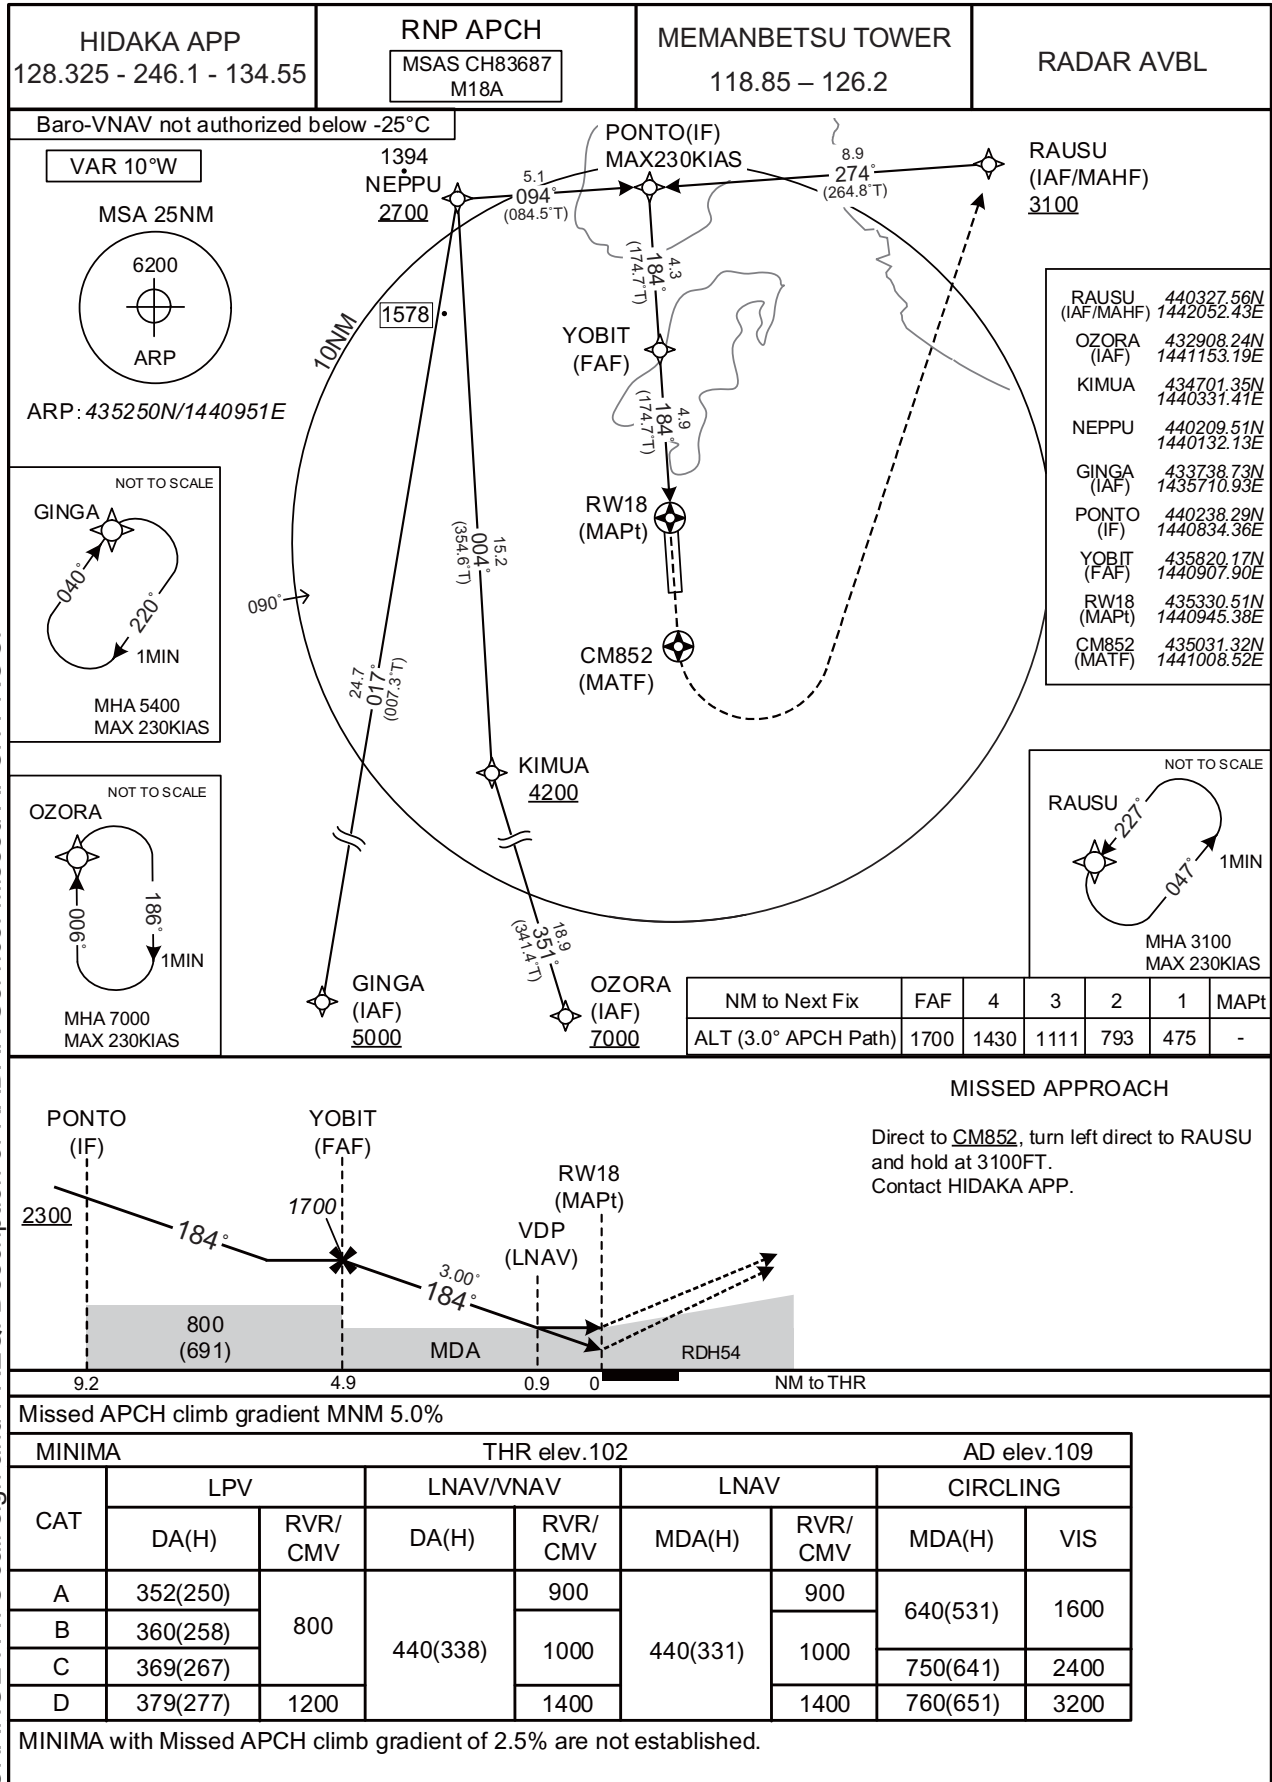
HIDAKA APP
128.325 - 246.1 - 134.55

RNP APCH
MSAS CH83687
M18A

MEMANBETSU TOWER
118.85 – 126.2

RADAR AVBL

Baro-VNAV not authorized below -25°C

VAR 10°W

MSA 25NM

6200

ARP

ARP: 435250N/1440951E

1394
NEPPU
2700

5.1
094°
(084.5°T)

PONTO(IF)
MAX230KIAS

8.9
274°
(264.8°T)

RAUSU
(IAF/MAHF)
3100

4.3
184°
(174.7°T)

1578

10NM

YOBIT
(FAF)

4.9
184°
(174.7°T)

RW18
(MAPt)

15.2
004°
(354.6°T)

090°

CM852
(MATF)

24.7
017°
(007.3°T)

KIMUA
4200

18.9
351°
(341.4°T)

GINGA
(IAF)
5000

OZORA
(IAF)
7000

| RAUSU (IAF/MAHF) | 440327.56N 1442052.43E |
|---|---|
| OZORA (IAF) | 432908.24N 1441153.19E |
| KIMUA | 434701.35N 1440331.41E |
| NEPPU | 440209.51N 1440132.13E |
| GINGA (IAF) | 433738.73N 1435710.93E |
| PONTO (IF) | 440238.29N 1440834.36E |
| YOBIT (FAF) | 435820.17N 1440907.90E |
| RW18 (MAPt) | 435330.51N 1440945.38E |
| CM852 (MATF) | 435031.32N 1441008.52E |

NOT TO SCALE
GINGA
040°
220°
1MIN
MHA 5400
MAX 230KIAS

NOT TO SCALE
OZORA
006°
186°
1MIN
MHA 7000
MAX 230KIAS

NOT TO SCALE
RAUSU
227°
047°
1MIN
MHA 3100
MAX 230KIAS

| NM to Next Fix | FAF | 4 | 3 | 2 | 1 | MAPt |
|---|---|---|---|---|---|---|
| ALT (3.0° APCH Path) | 1700 | 1430 | 1111 | 793 | 475 | - |

MISSED APPROACH

Direct to CM852, turn left direct to RAUSU and hold at 3100FT.
Contact HIDAKA APP.

PONTO
(IF)

YOBIT
(FAF)

RW18
(MAPt)

2300

1700

184°

VDP
(LNAV)

3.00°
184°

800
(691)

MDA

RDH54

9.2
4.9
0.9
0
NM to THR

Missed APCH climb gradient MNM 5.0%

| MINIMA | | THR elev.102 | | | | AD elev.109 | | |
|---|---|---|---|---|---|---|---|---|
| CAT | LPV | | LNAV/VNAV | | LNAV | | CIRCLING | |
| | DA(H) | RVR/CMV | DA(H) | RVR/CMV | MDA(H) | RVR/CMV | MDA(H) | VIS |
| A | 352(250) | 800 | 440(338) | 900 | 440(331) | 900 | 640(531) | 1600 |
| B | 360(258) | | | 1000 | | 1000 | | |
| C | 369(267) | | | | | | 750(641) | 2400 |
| D | 379(277) | 1200 | | 1400 | | 1400 | 760(651) | 3200 |

MINIMA with Missed APCH climb gradient of 2.5% are not established.